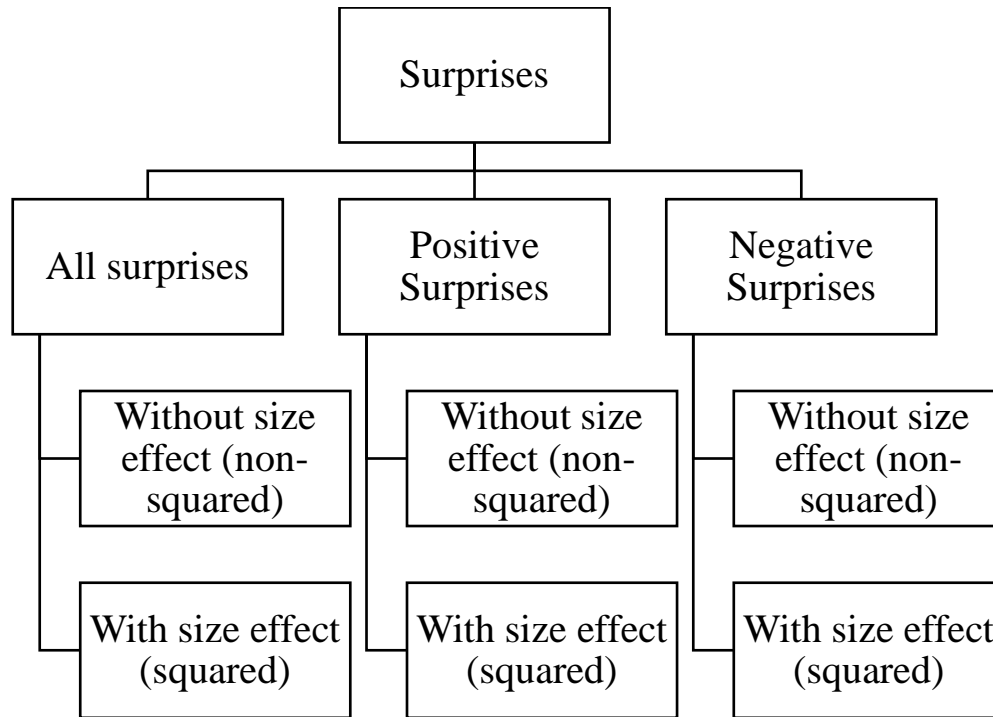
Surprises

All surprises

Without size effect (non-squared)

With size effect (squared)

Positive Surprises

Without size effect (non-squared)

With size effect (squared)

Negative Surprises

Without size effect (non-squared)

With size effect (squared)